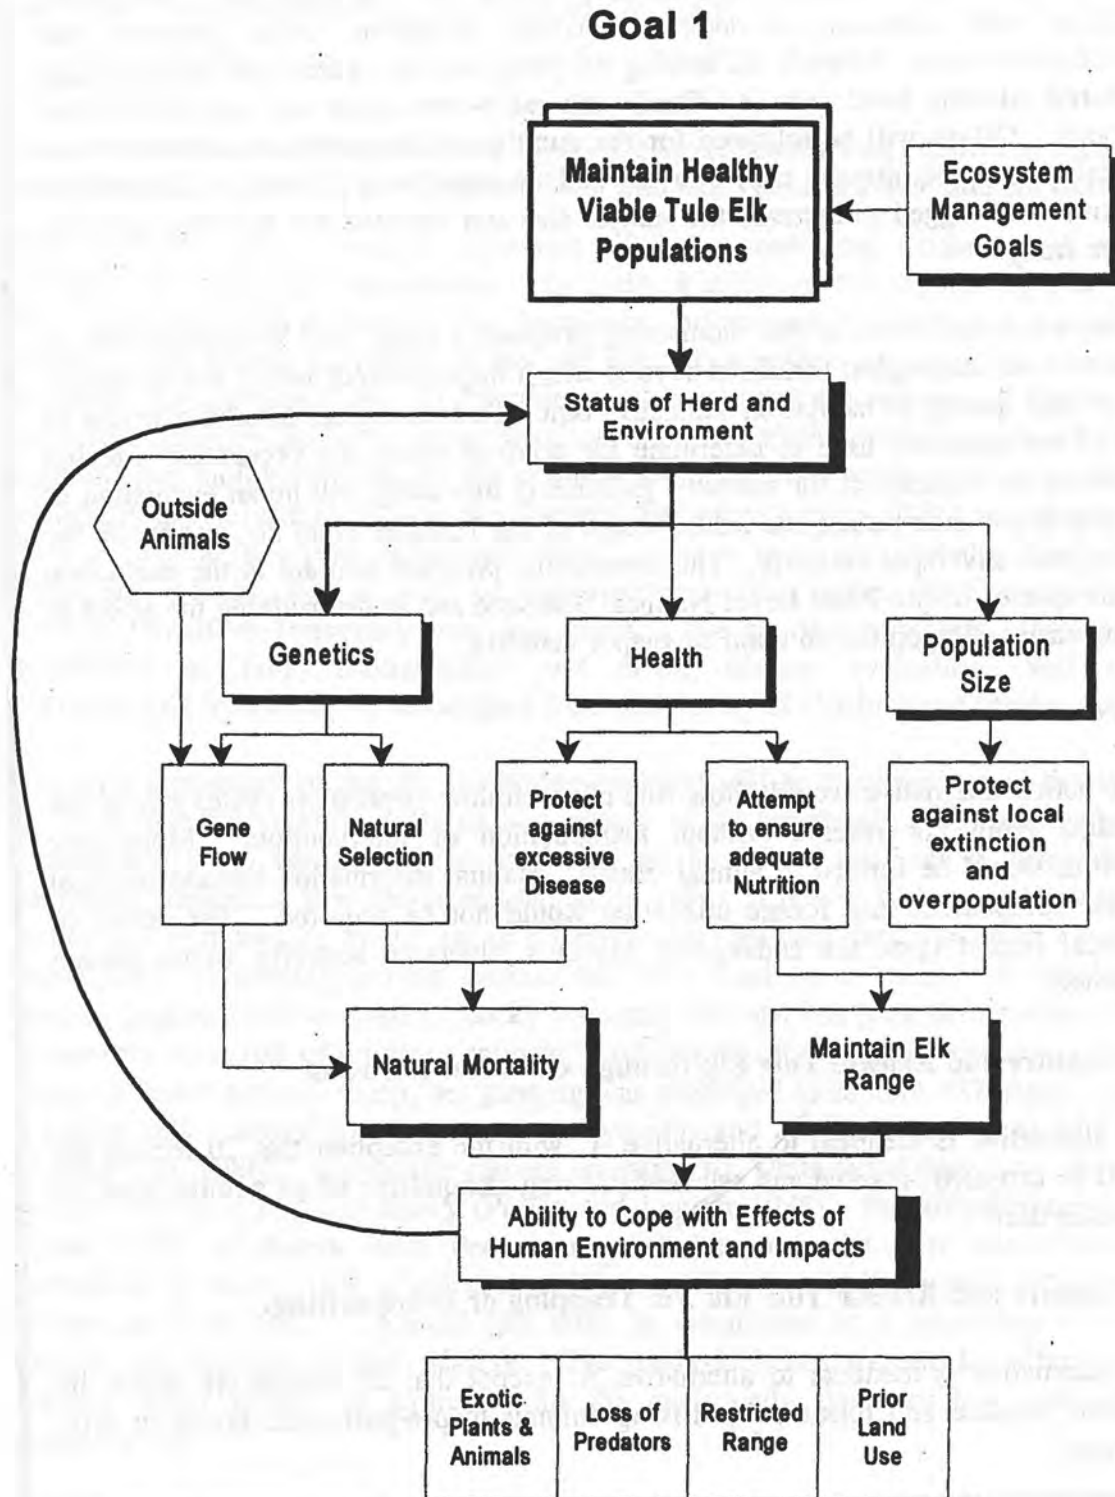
Goal 1

Maintain Healthy Viable Tule Elk Populations

Ecosystem Management Goals

Status of Herd and Environment

Outside Animals

Genetics

Health

Population Size

Gene Flow

Natural Selection

Protect against excessive Disease

Attempt to ensure adequate Nutrition

Protect against local extinction and overpopulation

Natural Mortality

Maintain Elk Range

Ability to Cope with Effects of Human Environment and Impacts

Exotic Plants & Animals

Loss of Predators

Restricted Range

Prior Land Use